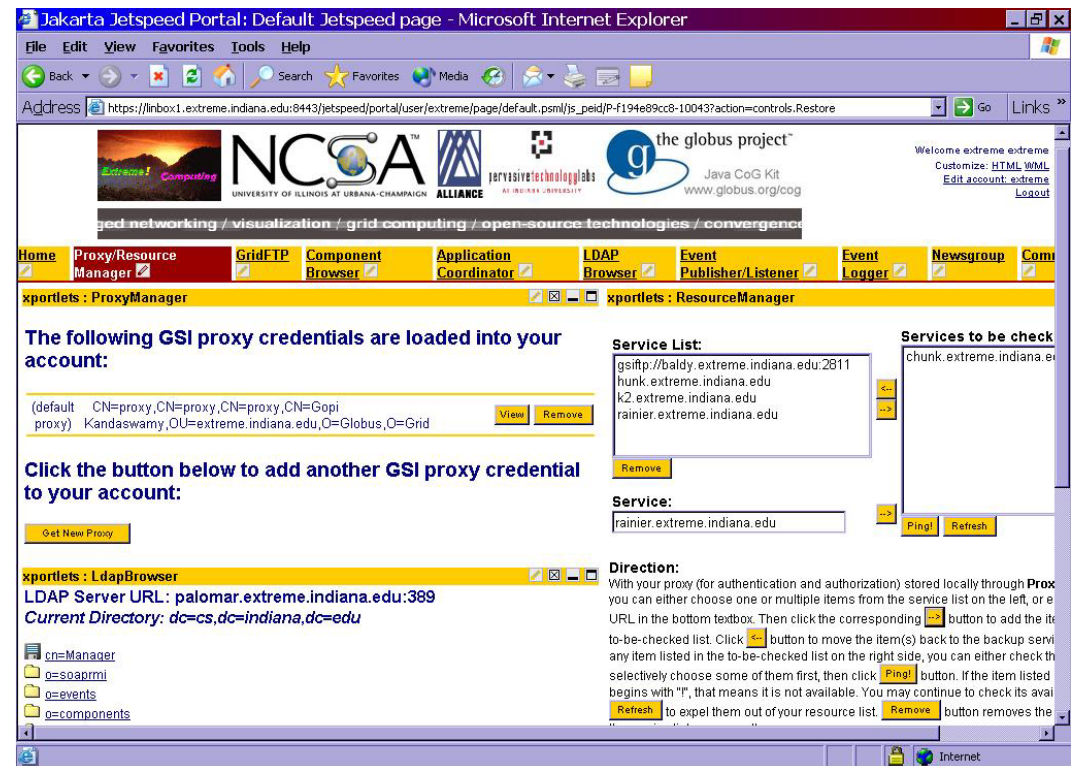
Jakarta Jetspeed Portal: Default Jetspeed page - Microsoft Internet Explorer

File Edit View Favorites Tools Help

Back Search Favorites Media

Address https://linbox1.extreme.indiana.edu:8443/jetspeed/portal/user/extreme/page/default.psml/js_peid/P-f194e89cc8-10043?action=controls.Restore Go Links

Extreme! Computing

NCSA UNIVERSITY OF ILLINOIS AT URBANA-CHAMPAIGN ALLIANCE

pervasivetechnologylabs AT INDIANA UNIVERSITY

the globus project™ Java CoG Kit www.globus.org/cog

Welcome extreme extreme
Customize: HTML WML
Edit account: extreme
Logout

ged networking / visualization / grid computing / open-source technologies / convergenc

Home | Proxy/Resource Manager | GridFTP | Component Browser | Application Coordinator | LDAP Browser | Event Publisher/Listener | Event Logger | Newsgroup | Com

xportlets : ProxyManager

The following GSI proxy credentials are loaded into your account:

(default proxy) CN=proxy,CN=proxy,CN=proxy,CN=Gopi Kandaswamy,OU=extreme.indiana.edu,O=Globus,O=Grid View Remove

Click the button below to add another GSI proxy credential to your account:

Get New Proxy

xportlets : LdapBrowser

LDAP Server URL: palomar.extreme.indiana.edu:389

Current Directory: dc=cs,dc=indiana,dc=edu

cn=Manager
o=soaprmi
o=events
o=components

xportlets : ResourceManager

Service List:
gsiftp://baldy.extreme.indiana.edu:2811
hunk.extreme.indiana.edu
k2.extreme.indiana.edu
rainier.extreme.indiana.edu

<--
-->

Services to be check
chunk.extreme.indiana.e

Remove

Service:
rainier.extreme.indiana.edu
-->
Ping! Refresh

Direction:
With your proxy (for authentication and authorization) stored locally through Prox you can either choose one or multiple items from the service list on the left, or e URL in the bottom textbox. Then click the corresponding --> button to add the ite to-be-checked list. Click <-- button to move the item(s) back to the backup servi any item listed in the to-be-checked list on the right side, you can either check th selectively choose some of them first, then click Ping! button. If the item listed begins with "!", that means it is not available. You may continue to check its avai Refresh to expel them out of your resource list. Remove button removes the

Internet